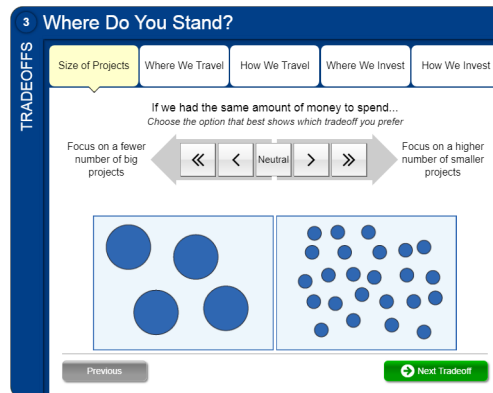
3 Where Do You Stand?

TRADEOFFS

Size of Projects | Where We Travel | How We Travel | Where We Invest | How We Invest

If we had the same amount of money to spend...
Choose the option that best shows which tradeoff you prefer

Focus on a fewer number of big projects

« ‹ Neutral › »

Focus on a higher number of smaller projects

Previous

Next Tradeoff